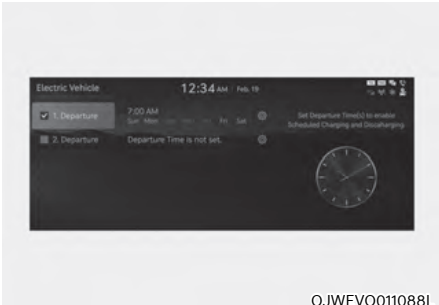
Electric Vehicle

12:34 AM Feb. 19

1. Departure

7:00 AM

Sun Mon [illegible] Fri Sat

2. Departure

Departure Time is not set.

Set Departure Time(s) to enable Scheduled Charging and Diccharging

OJWEVO011088L